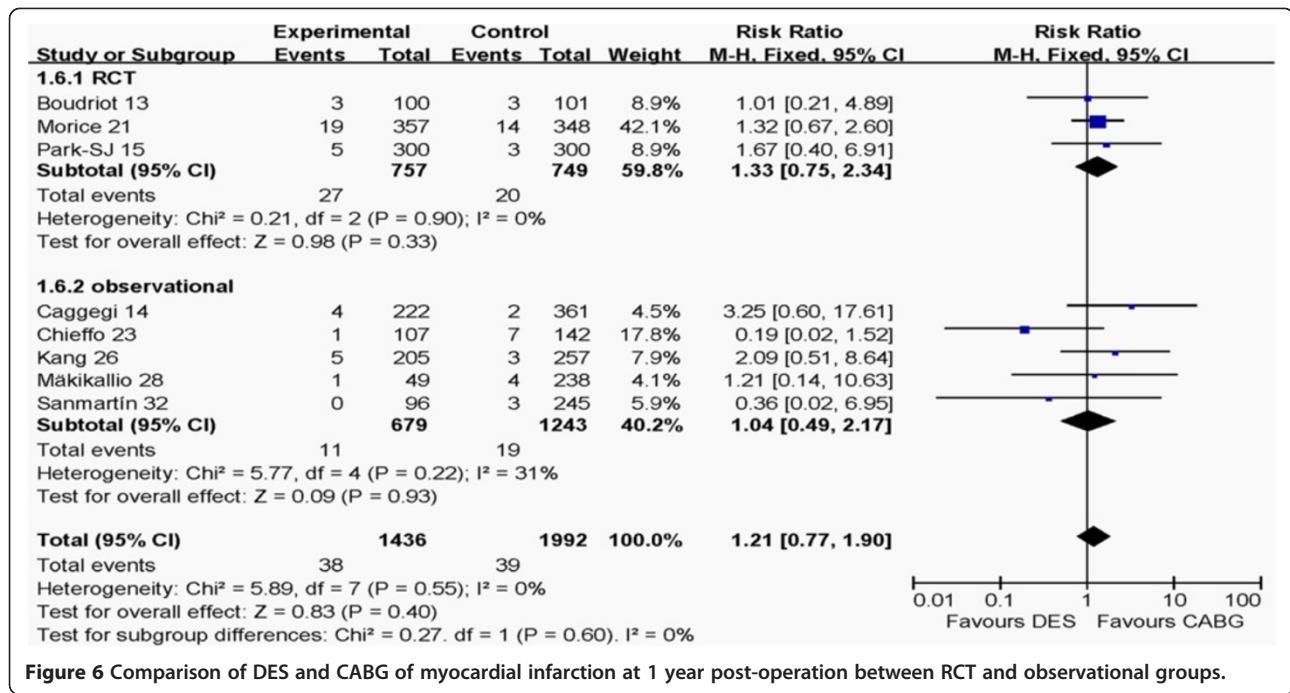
| Study or Subgroup | Experimental Events | Experimental Total | Control Events | Control Total | Weight | Risk Ratio M-H, Fixed, 95% CI |
|---|---|---|---|---|---|---|
| **1.6.1 RCT** | | | | | | |
| Boudriot 13 | 3 | 100 | 3 | 101 | 8.9% | 1.01 [0.21, 4.89] |
| Morice 21 | 19 | 357 | 14 | 348 | 42.1% | 1.32 [0.67, 2.60] |
| Park-SJ 15 | 5 | 300 | 3 | 300 | 8.9% | 1.67 [0.40, 6.91] |
| **Subtotal (95% CI)** | | **757** | | **749** | **59.8%** | **1.33 [0.75, 2.34]** |
| Total events | 27 | | 20 | | | |
| Heterogeneity: Chi² = 0.21, df = 2 (P = 0.90); I² = 0% | | | | | | |
| Test for overall effect: Z = 0.98 (P = 0.33) | | | | | | |
| **1.6.2 observational** | | | | | | |
| Caggegi 14 | 4 | 222 | 2 | 361 | 4.5% | 3.25 [0.60, 17.61] |
| Chieffo 23 | 1 | 107 | 7 | 142 | 17.8% | 0.19 [0.02, 1.52] |
| Kang 26 | 5 | 205 | 3 | 257 | 7.9% | 2.09 [0.51, 8.64] |
| Mäkikallio 28 | 1 | 49 | 4 | 238 | 4.1% | 1.21 [0.14, 10.63] |
| Sanmartín 32 | 0 | 96 | 3 | 245 | 5.9% | 0.36 [0.02, 6.95] |
| **Subtotal (95% CI)** | | **679** | | **1243** | **40.2%** | **1.04 [0.49, 2.17]** |
| Total events | 11 | | 19 | | | |
| Heterogeneity: Chi² = 5.77, df = 4 (P = 0.22); I² = 31% | | | | | | |
| Test for overall effect: Z = 0.09 (P = 0.93) | | | | | | |
| **Total (95% CI)** | | **1436** | | **1992** | **100.0%** | **1.21 [0.77, 1.90]** |
| Total events | 38 | | 39 | | | |
| Heterogeneity: Chi² = 5.89, df = 7 (P = 0.55); I² = 0% | | | | | | |
| Test for overall effect: Z = 0.83 (P = 0.40) | | | | | | |
| Test for subgroup differences: Chi² = 0.27. df = 1 (P = 0.60). I² = 0% | | | | | | |

Risk Ratio
M-H, Fixed, 95% CI

0.01 0.1 1 10 100
Favours DES Favours CABG

**Figure 6 Comparison of DES and CABG of myocardial infarction at 1 year post-operation between RCT and observational groups.**